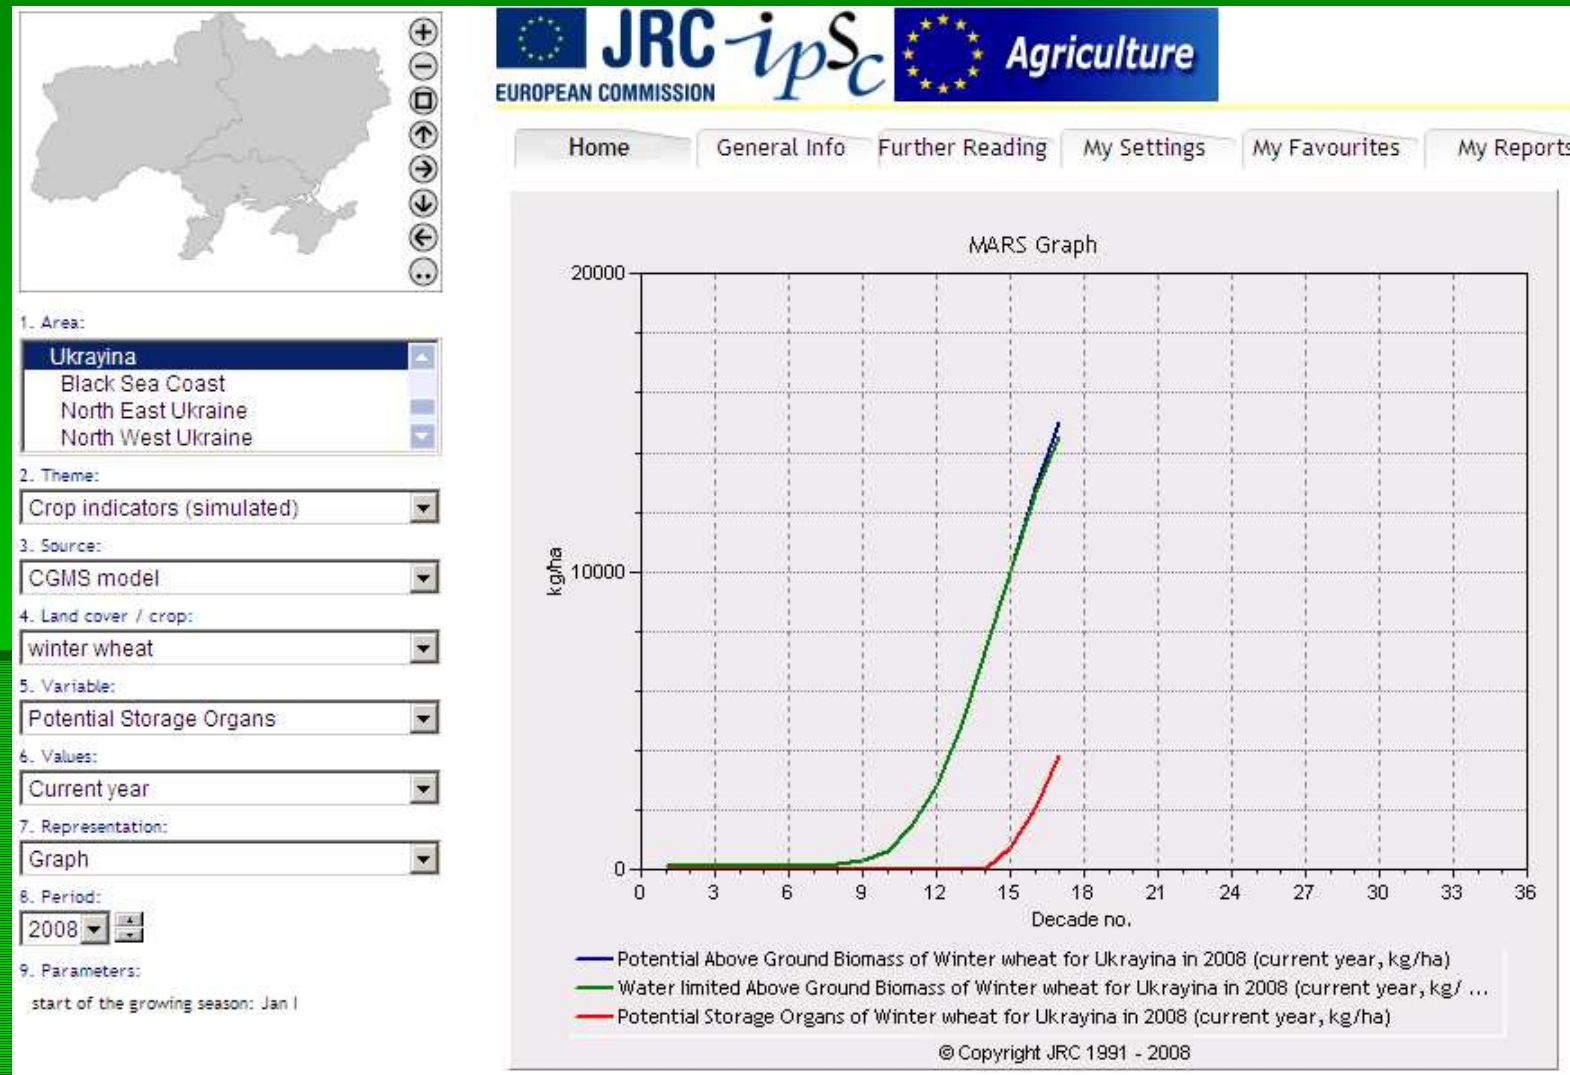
1. Area:

Ukrayina
Black Sea Coast
North East Ukraine
North West Ukraine

2. Theme:

Crop indicators (simulated)

3. Source:

CGMS model

4. Land cover / crop:

winter wheat

5. Variable:

Potential Storage Organs

6. Values:

Current year

7. Representation:

Graph

8. Period:

2008

9. Parameters:

start of the growing season: Jan I

EUROPEAN COMMISSION JRC ipSc Agriculture

Home | General Info | Further Reading | My Settings | My Favourites | My Reports

MARS Graph

20000
10000
0
kg/ha

0 3 6 9 12 15 18 21 24 27 30 33 36
Decade no.

Potential Above Ground Biomass of Winter wheat for Ukrayina in 2008 (current year, kg/ha)
Water limited Above Ground Biomass of Winter wheat for Ukrayina in 2008 (current year, kg/ ...
Potential Storage Organs of Winter wheat for Ukrayina in 2008 (current year, kg/ha)

© Copyright JRC 1991 - 2008